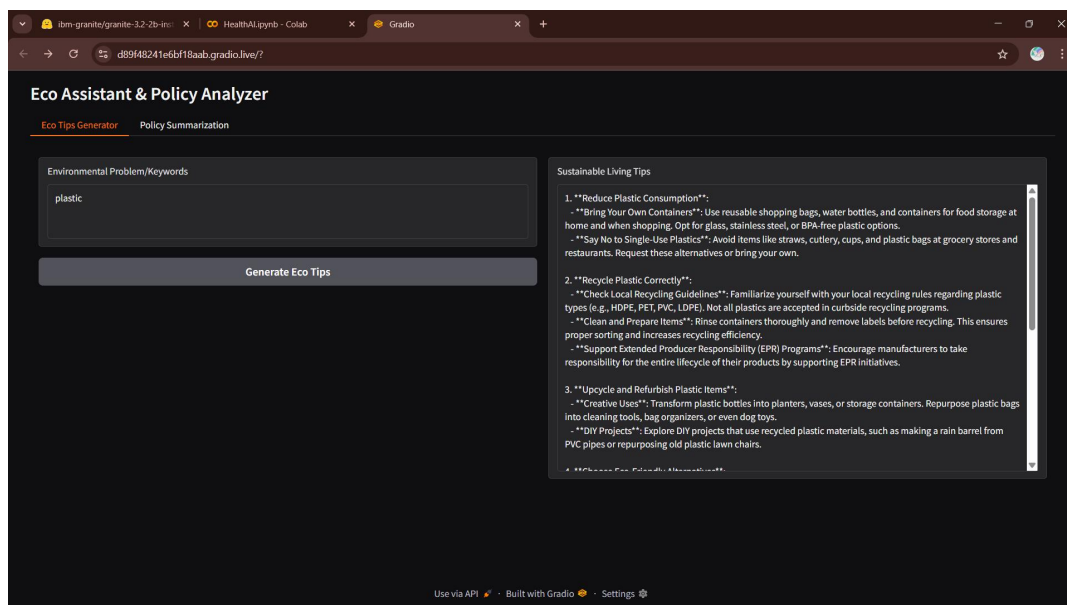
ibm-granite/granite-3.2-2b-ins ×
HealthAI.ipynb - Colab ×
Gradio ×
+

d89f48241e6bf18aab.gradio.live/?

Eco Assistant & Policy Analyzer

Eco Tips Generator
Policy Summarization

Environmental Problem/Keywords

plastic

Generate Eco Tips

Sustainable Living Tips

1. **Reduce Plastic Consumption**:
- **Bring Your Own Containers**: Use reusable shopping bags, water bottles, and containers for food storage at home and when shopping. Opt for glass, stainless steel, or BPA-free plastic options.
- **Say No to Single-Use Plastics**: Avoid items like straws, cutlery, cups, and plastic bags at grocery stores and restaurants. Request these alternatives or bring your own.

2. **Recycle Plastic Correctly**:
- **Check Local Recycling Guidelines**: Familiarize yourself with your local recycling rules regarding plastic types (e.g., HDPE, PET, PVC, LDPE). Not all plastics are accepted in curbside recycling programs.
- **Clean and Prepare Items**: Rinse containers thoroughly and remove labels before recycling. This ensures proper sorting and increases recycling efficiency.
- **Support Extended Producer Responsibility (EPR) Programs**: Encourage manufacturers to take responsibility for the entire lifecycle of their products by supporting EPR initiatives.

3. **Upcycle and Refurbish Plastic Items**:
- **Creative Uses**: Transform plastic bottles into planters, vases, or storage containers. Repurpose plastic bags into cleaning tools, bag organizers, or even dog toys.
- **DIY Projects**: Explore DIY projects that use recycled plastic materials, such as making a rain barrel from PVC pipes or repurposing old plastic lawn chairs.

4. **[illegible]

Use via API · Built with Gradio · Settings